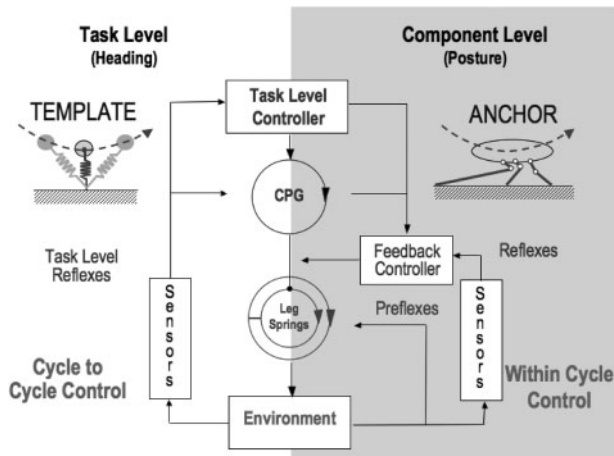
Task Level
(Heading)

Component Level
(Posture)

TEMPLATE

Task Level Controller

ANCHOR

CPG

Task Level Reflexes

Feedback Controller

Reflexes

Sensors

Leg Springs

Preflexes

Sensors

Cycle to Cycle Control

Within Cycle Control

Environment